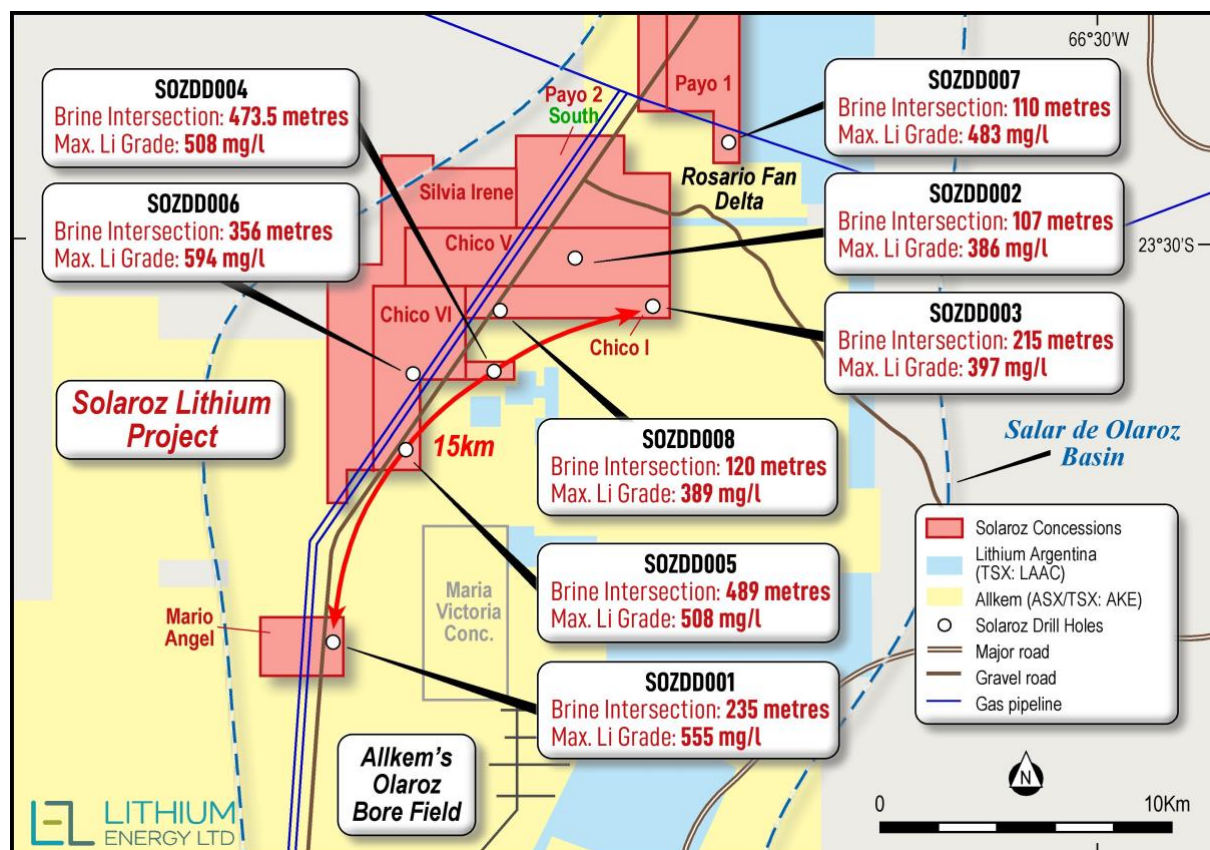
66°30'W

SOZDD004
Brine Intersection: 473.5 metres
Max. Li Grade: 508 mg/l

Payo 2
South

Payo 1

SOZDD007
Brine Intersection: 110 metres
Max. Li Grade: 483 mg/l

Rosario Fan
Delta

SOZDD006
Brine Intersection: 356 metres
Max. Li Grade: 594 mg/l

Silvia Irene

Chico V

SOZDD002
Brine Intersection: 107 metres
Max. Li Grade: 386 mg/l

23°30'S

Chico VI

Chico I

SOZDD003
Brine Intersection: 215 metres
Max. Li Grade: 397 mg/l

Solaroz Lithium
Project

15km

SOZDD008
Brine Intersection: 120 metres
Max. Li Grade: 389 mg/l

Salar de Olaroz
Basin

SOZDD005
Brine Intersection: 489 metres
Max. Li Grade: 508 mg/l

Maria
Victoria
Conc.

Mario
Angel

SOZDD001
Brine Intersection: 235 metres
Max. Li Grade: 555 mg/l

Solaroz Concessions
Lithium Argentina
(TSX: LAAC)
Allkem (ASX/TSX: AKE)
Solaroz Drill Holes
Major road
Gravel road
Gas pipeline

Allkem's
Olaroz
Bore Field

N

0
10Km

LITHIUM
ENERGY LTD